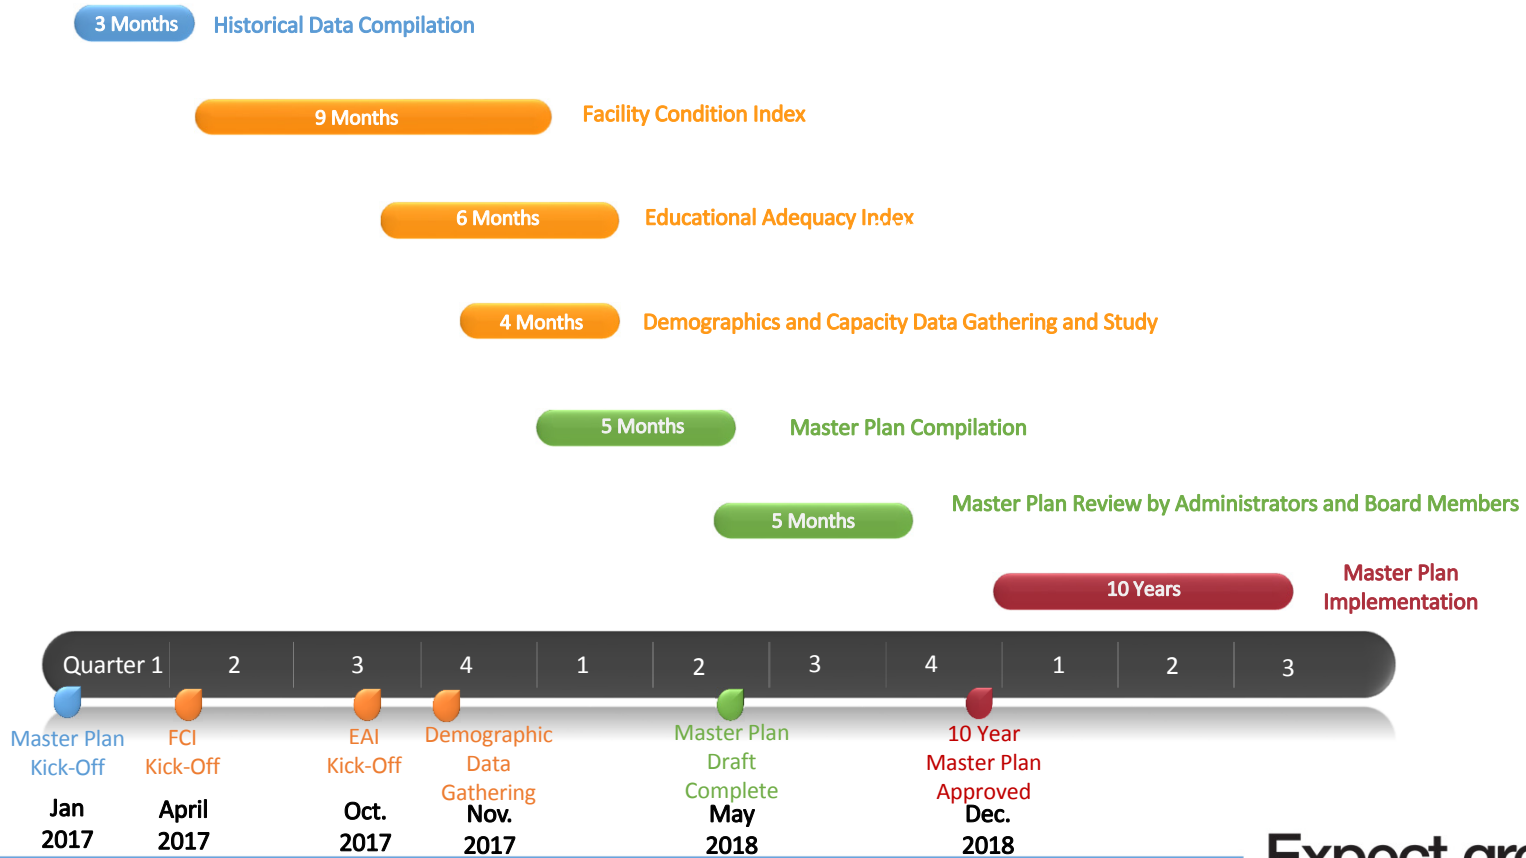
3 Months Historical Data Compilation

9 Months Facility Condition Index

6 Months Educational Adequacy Index

4 Months Demographics and Capacity Data Gathering and Study

5 Months Master Plan Compilation

5 Months Master Plan Review by Administrators and Board Members

10 Years Master Plan Implementation

Quarter 1 2 3 4 1 2 3 4 1 2 3

Master Plan Kick-Off
Jan 2017

FCI Kick-Off
April 2017

EAI Kick-Off
Oct. 2017

Demographic Data Gathering
Nov. 2017

Master Plan Draft Complete
May 2018

10 Year Master Plan Approved
Dec. 2018

Expect gr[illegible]